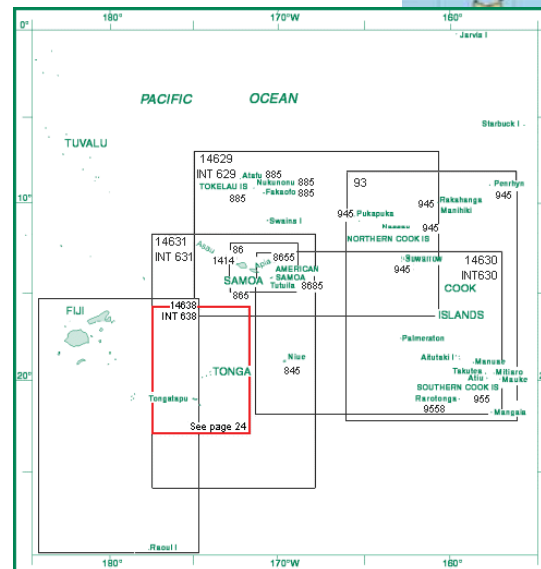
180°
170°W
160°
0°
Jarvis I
PACIFIC
OCEAN
Starbuck I
TUVALU
14629
INT 629
Atafu 885
Nukunonu 885
TOKELAU IS
Fakaofo 885
885
93
Penrhyn
945
10°
945
Rakahanga
945
Pukapuka
Manihiki
Nassau
945
Swains I
NORTHERN COOK IS
14631
INT 631
86
1414
Apia
8655
Suwarrow
14630
SAMOA
AMERICAN SAMOA
945
INT630
Tutuila
8685
COOK
865
FIJI
14638
INT 638
ISLANDS
Palmerston
Niue
Aitutaki I
Manuae
TONGA
845
20°
Takutea
Mitiaro
Atiu
Mauke
SOUTHERN COOK IS
Tongatapu
Rarotonga
955
9558
See page 24
Mangaia
Raoul I
180°
170°W
160°